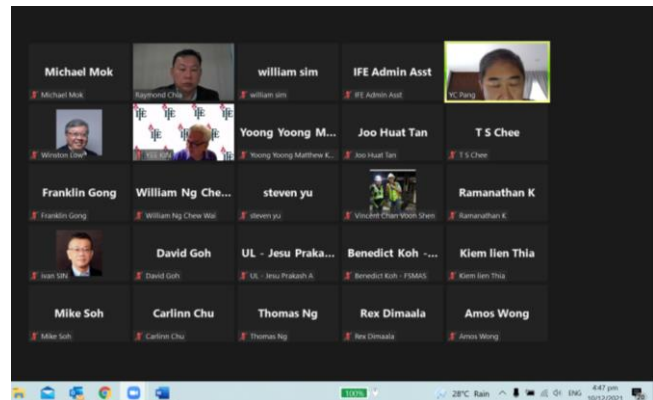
Michael Mok
Michael Mok

Raymond Chia

william sim
william sim

IFE Admin Asst
IFE Admin Asst

YC Pang

Winston Low

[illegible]

Yoong Yoong M...
Yoong Yoong Matthew K...

Joo Huat Tan
Joo Huat Tan

T S Chee
T S Chee

Franklin Gong
Franklin Gong

William Ng Che...
William Ng Chew Wai

steven yu
steven yu

Vincent Chan Voon Shen

Ramanathan K
Ramanathan K

Ivan SIN

David Goh
David Goh

UL - Jesu Praka...
UL - Jesu Prakash A

Benedict Koh -...
Benedict Koh - FSMAS

Kiem lien Thia
Kiem lien Thia

Mike Soh
Mike Soh

Carlinn Chu
Carlinn Chu

Thomas Ng
Thomas Ng

Rex Dimaala
Rex Dimaala

Amos Wong
Amos Wong

100%

28°C Rain ENG 4:47 pm 10/12/2021